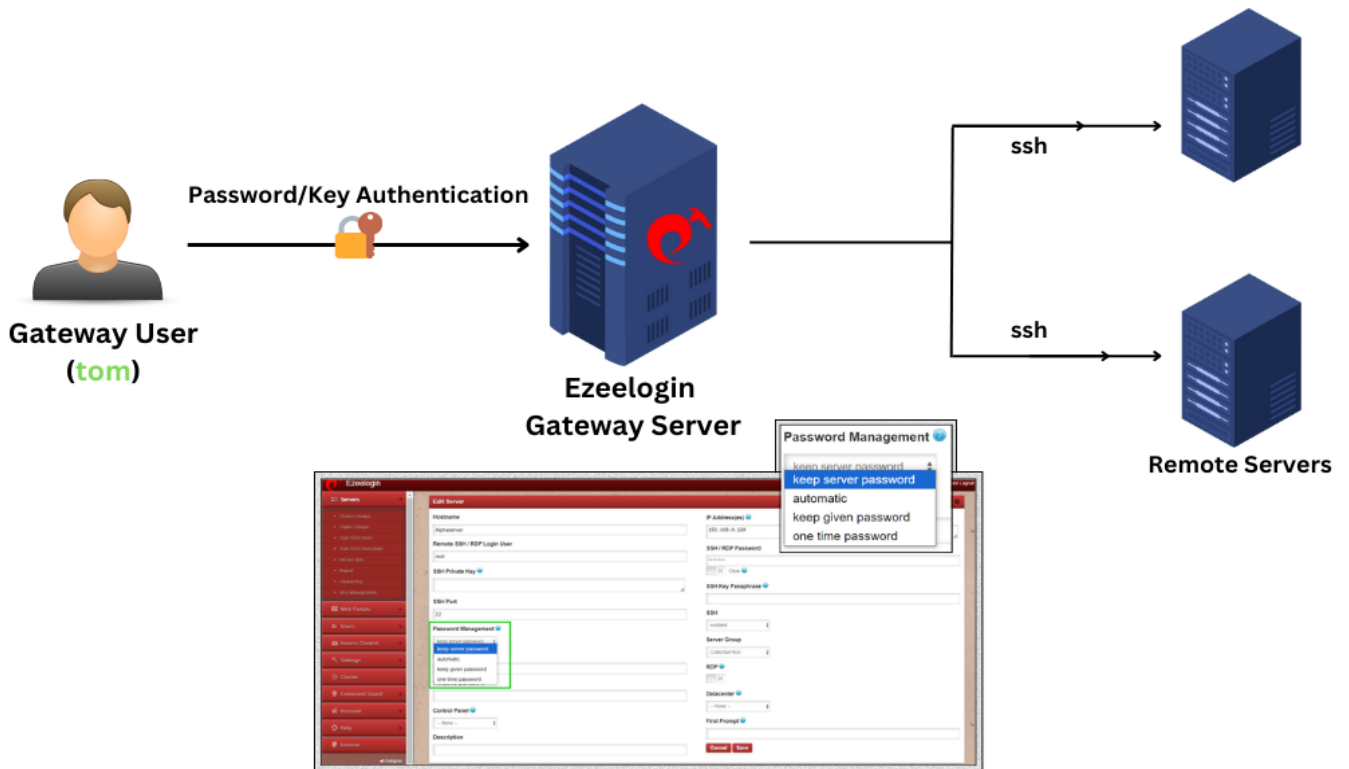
Password/Key Authentication

Gateway User
(tom)

Ezeelogin
Gateway Server

ssh

ssh

Remote Servers

Password Management
keep server password
keep server password
automatic
keep given password
one time password

Ezeelogin

Servers

Web Portals

Users

Access Control

Settings

Cluster

Command Guard

Account

Help

Licence

Edit Server

Hostname

Remote SSH / RDP Login User

SSH Private Key

SSH Port

Password Management

keep server password
automatic
keep given password
one time password

Control Panel

Description

IP Address(es)

SSH / RDP Password

SSH Key Passphrase

SSH

Server Group

RDP

Datacenter

First Prompt

Cancel
Save